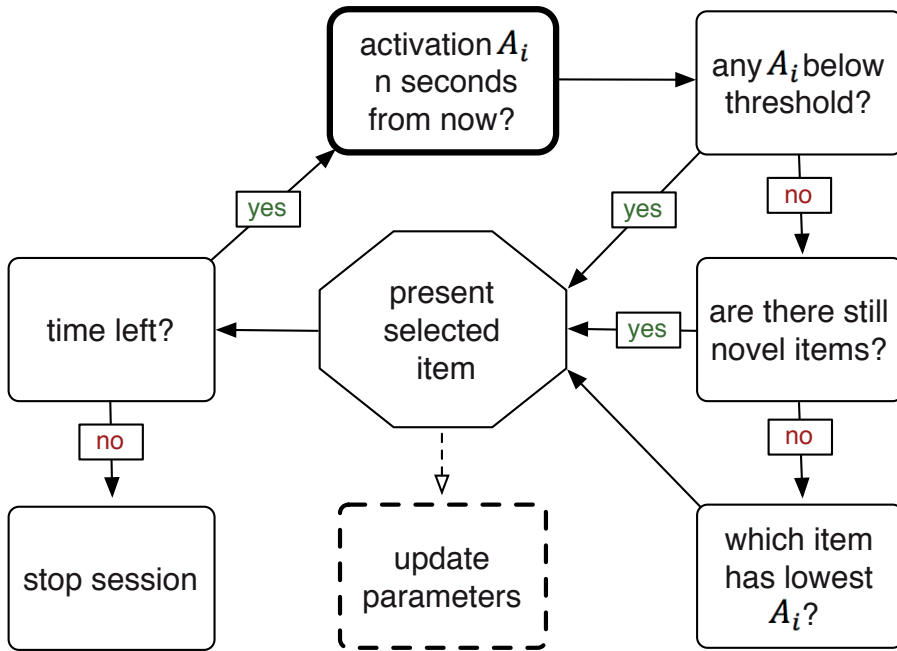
activation $A_i$ n seconds from now?

any $A_i$ below threshold?

yes

yes

no

present selected item

time left?

yes

are there still novel items?

no

no

update parameters

stop session

which item has lowest $A_i$?